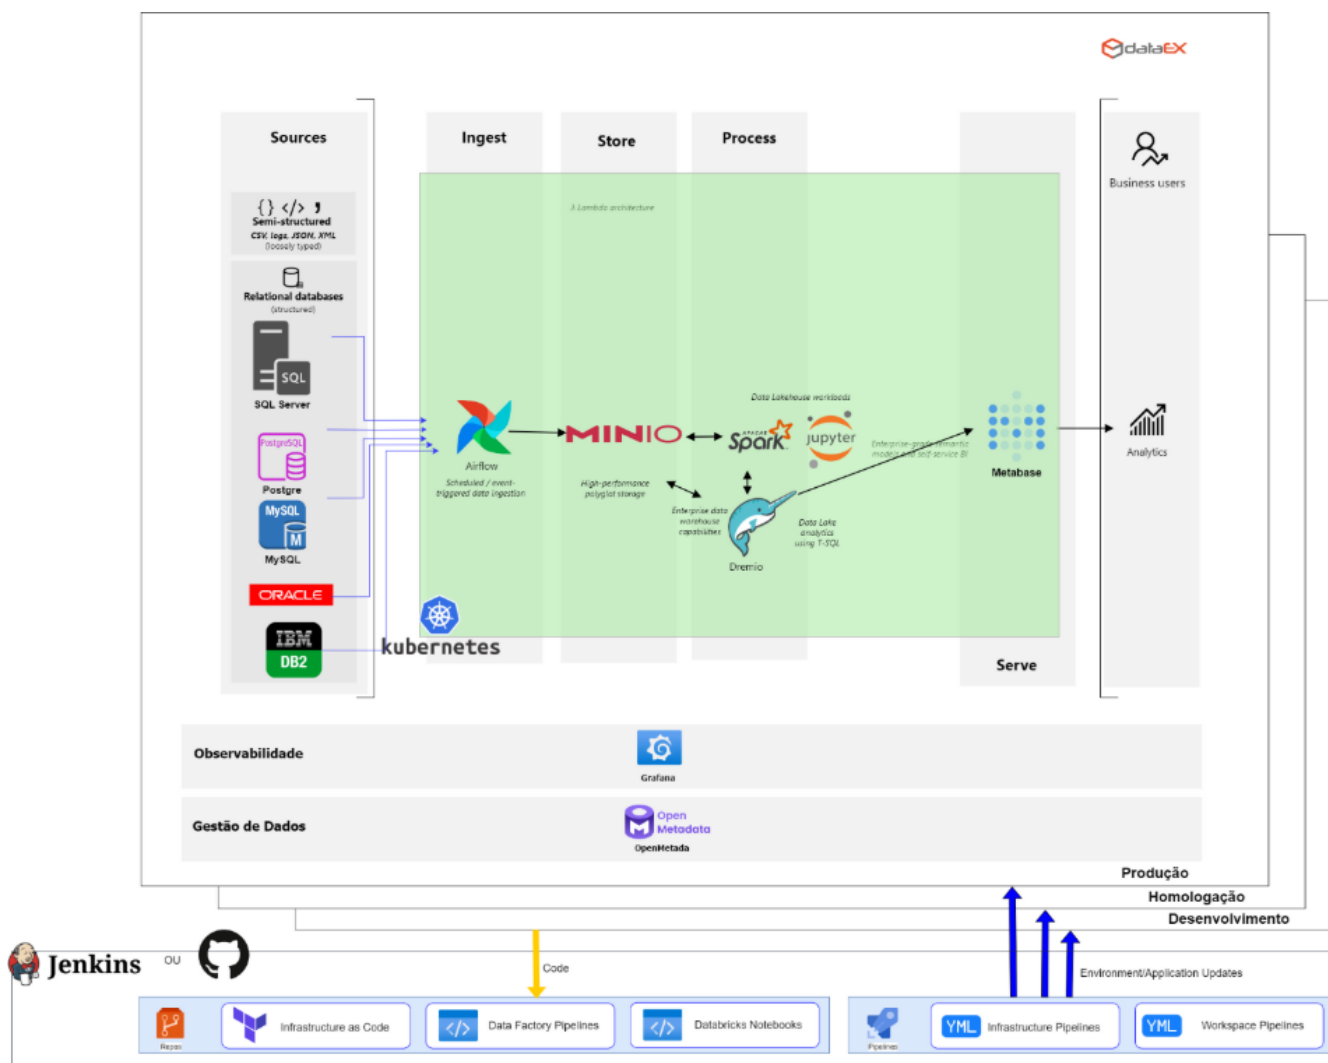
dataEX

Sources

Ingest

Store

Process

Serve

Business users

3 Lambda architecture

{} </> Semi-structured
CSV, logs, JSON, XML
(loosely typed)

Relational databases
(structured)

SQL

SQL Server

PostgreSQL

Postgre

MySQL

MySQL

ORACLE

IBM
DB2

kubernetes

Airflow

Scheduled / event-triggered data ingestion

MINIO

High-performance polyglot storage

Data Lakehouse workloads

Spark

jupyter

Enterprise data warehouse capabilities

Dremio

Data Lake analytics using T-SQL

Enterprise-grade semantic models and self-service BI

Metabase

Analytics

Observabilidade

Grafana

Gestão de Dados

Open Metadata

OpenMetada

Produção

Homologação

Desenvolvimento

Jenkins

OU

Code

Environment/Application Updates

Repos

Infrastructure as Code

Data Factory Pipelines

Databricks Notebooks

Pipelines

YML Infrastructure Pipelines

YML Workspace Pipelines